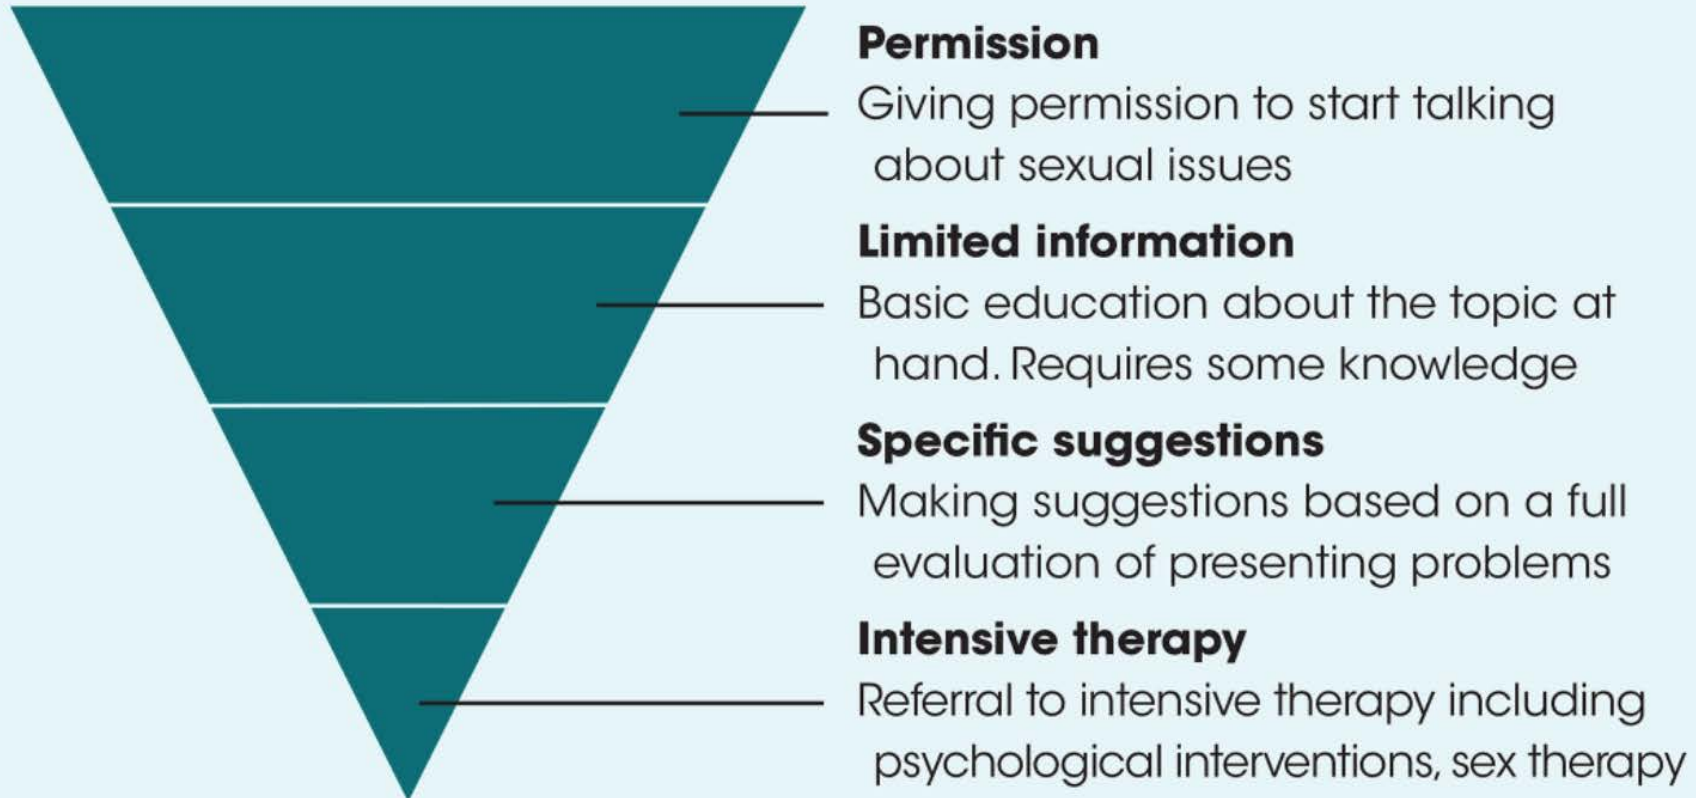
Permission
Giving permission to start talking about sexual issues

Limited information
Basic education about the topic at hand. Requires some knowledge

Specific suggestions
Making suggestions based on a full evaluation of presenting problems

Intensive therapy
Referral to intensive therapy including psychological interventions, sex therapy